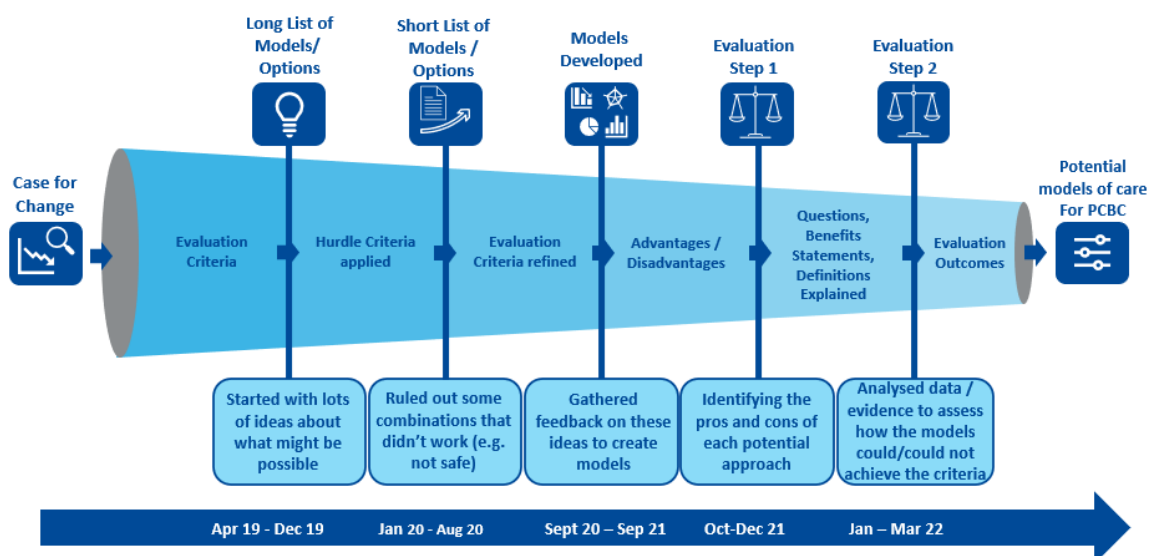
Case for Change

Long List of Models/ Options

Short List of Models / Options

Models Developed

Evaluation Step 1

Evaluation Step 2

Potential models of care For PCBC

Evaluation Criteria

Hurdle Criteria applied

Evaluation Criteria refined

Advantages / Disadvantages

Questions, Benefits Statements, Definitions Explained

Evaluation Outcomes

Started with lots of ideas about what might be possible

Ruled out some combinations that didn't work (e.g. not safe)

Gathered feedback on these ideas to create models

Identifying the pros and cons of each potential approach

Analysed data / evidence to assess how the models could/could not achieve the criteria

Apr 19 - Dec 19

Jan 20 - Aug 20

Sept 20 – Sep 21

Oct-Dec 21

Jan – Mar 22